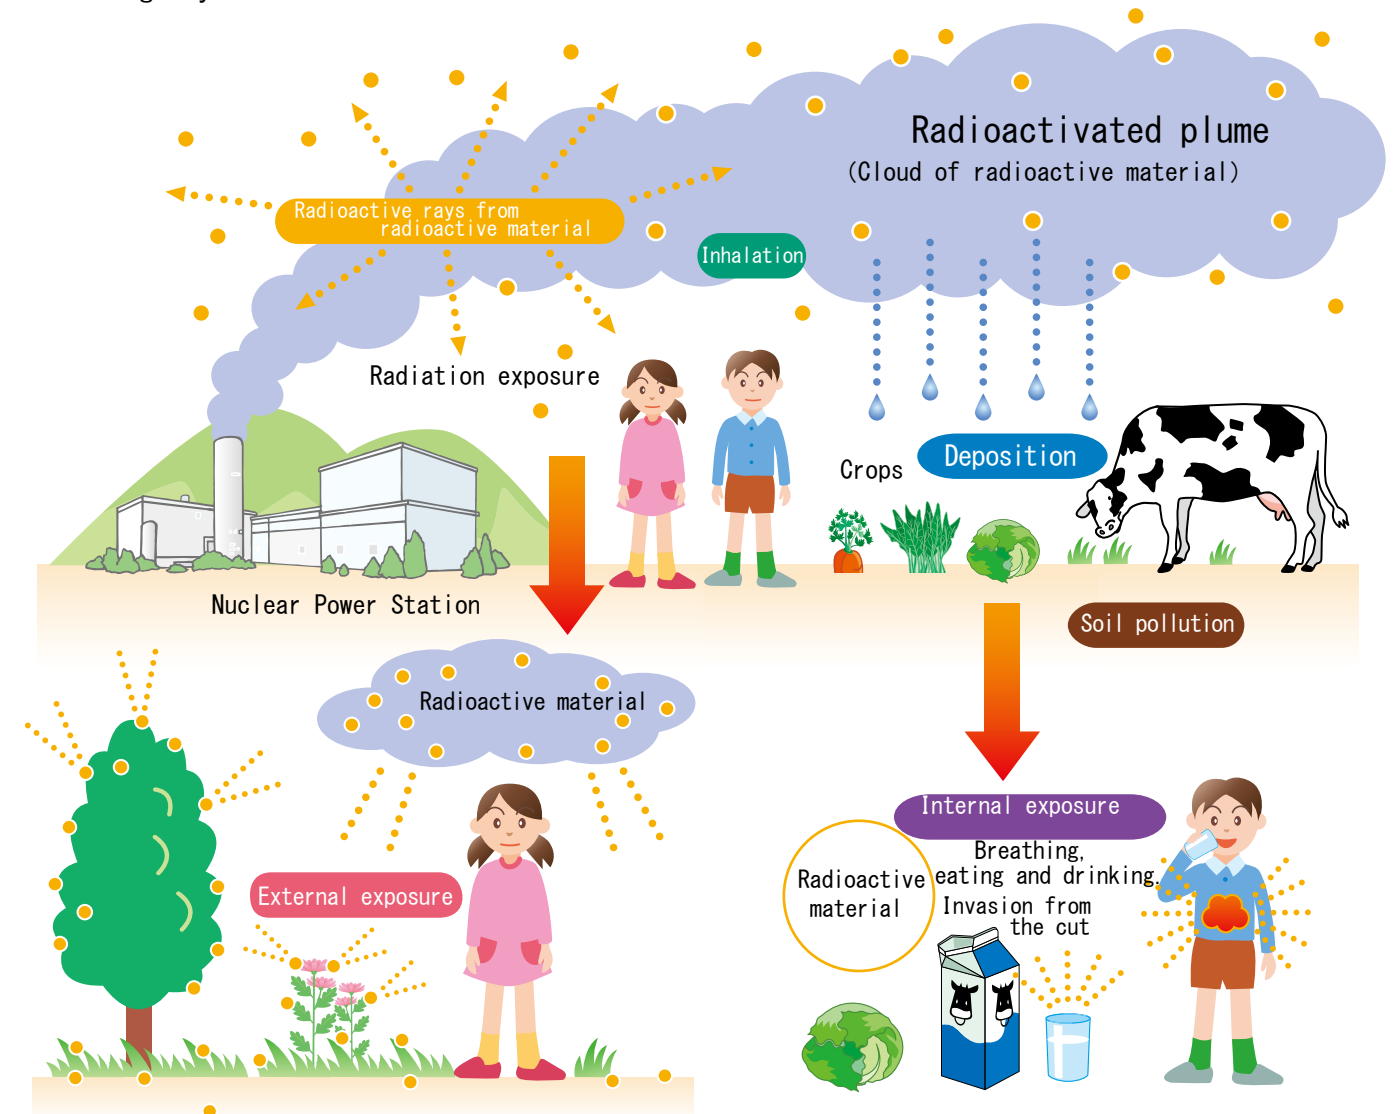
Radioactivated plume
(Cloud of radioactive material)

Radioactive rays from radioactive material

Inhalation

Radiation exposure

Crops

Deposition

Nuclear Power Station

Soil pollution

Radioactive material

Internal exposure

Breathing, eating and drinking, Invasion from the cut

Radioactive material

External exposure